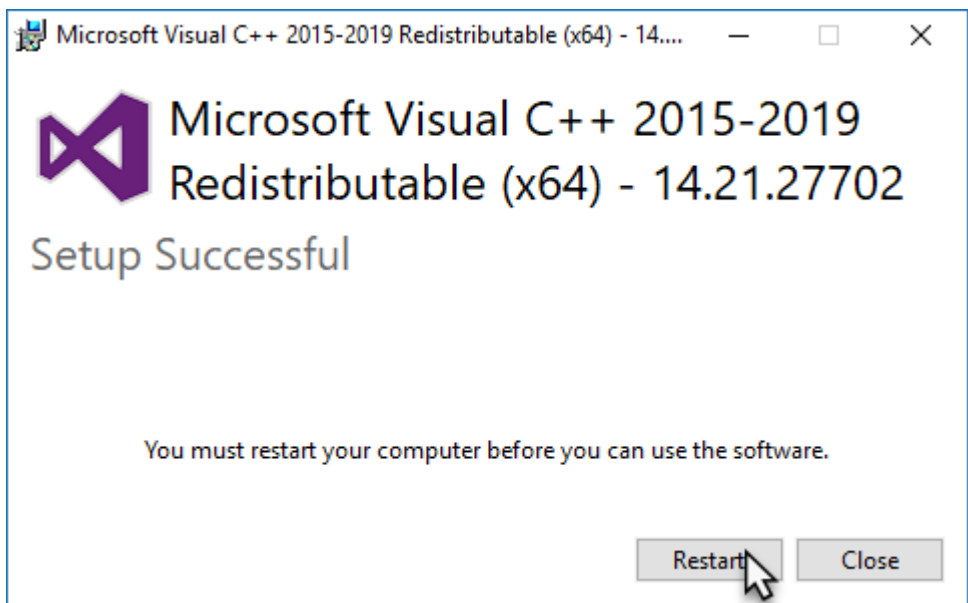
Microsoft Visual C++ 2015-2019 Redistributable (x64) - 14....

Microsoft Visual C++ 2015-2019 Redistributable (x64) - 14.21.27702

Setup Successful

You must restart your computer before you can use the software.

Restart

Close